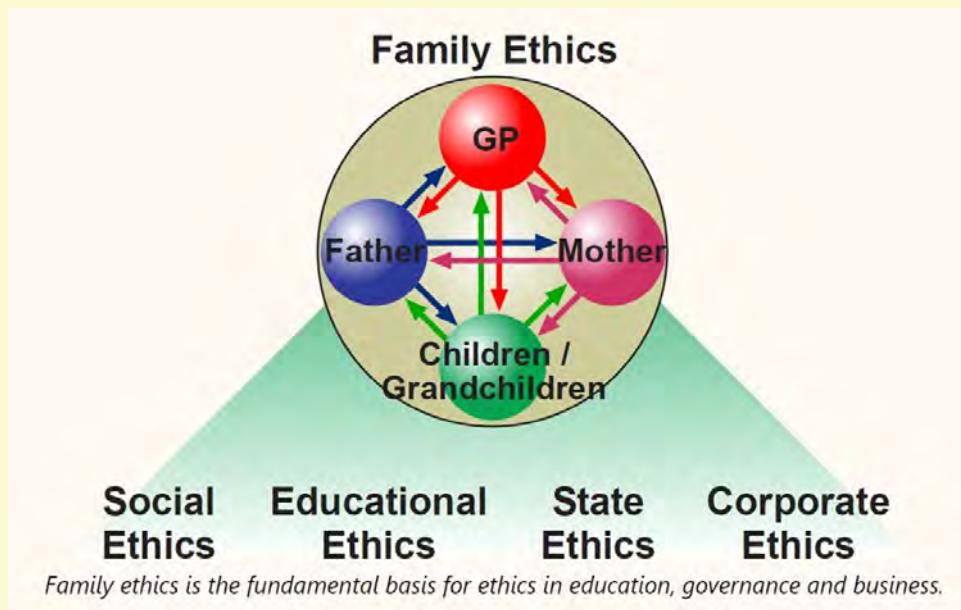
Family Ethics

GP

Father

Mother

Children / Grandchildren

Social Ethics

Educational Ethics

State Ethics

Corporate Ethics

Family ethics is the fundamental basis for ethics in education, governance and business.